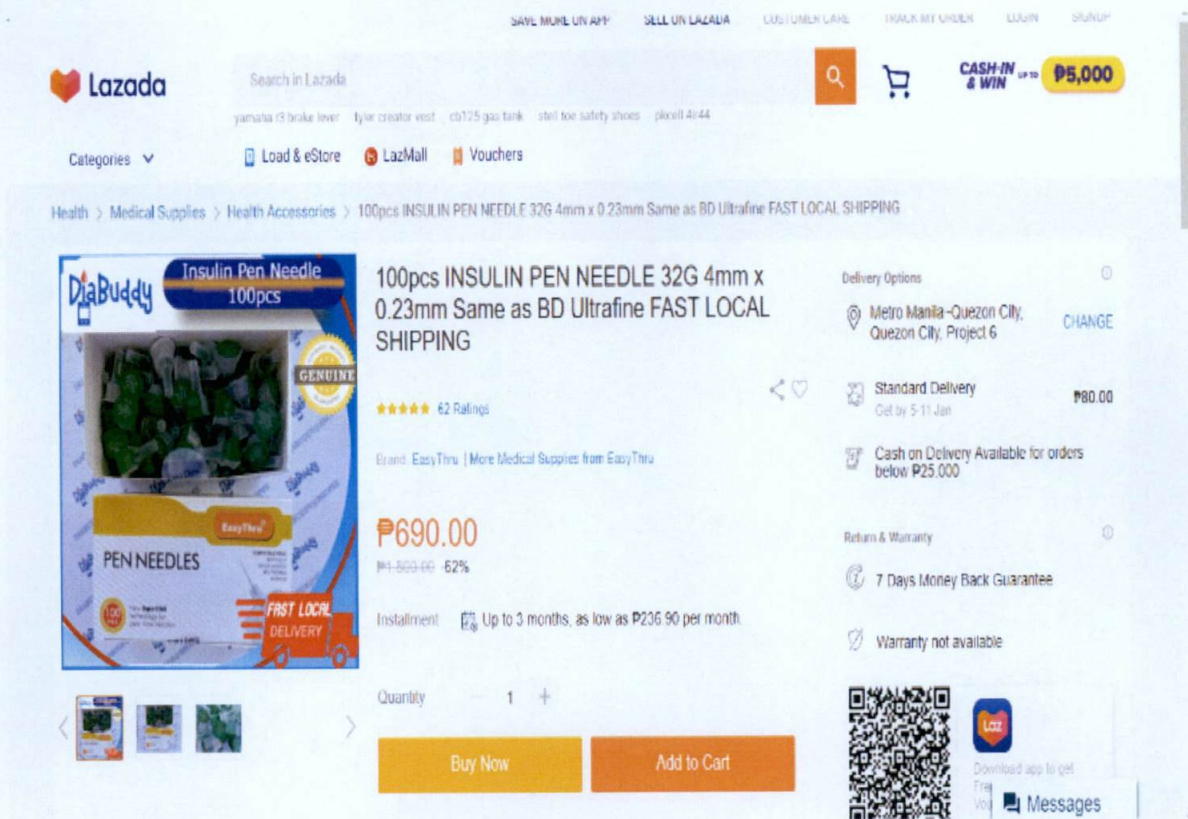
SAVE MORE ON APP SELL ON LAZADA CUSTOMER CARE TRACK MY ORDER LOGIN SIGNUP

Lazada

Search in Lazada

CASH-IN & WIN UP TO ₱5,000

yamaha r3 brake lever tyler creator vest cb125 gas tank steel toe safety shoes plocell 4x44

Categories

Load & eStore LazMall Vouchers

Health > Medical Supplies > Health Accessories > 100pcs INSULIN PEN NEEDLE 32G 4mm x 0.23mm Same as BD Ultrafine FAST LOCAL SHIPPING

DiaBuddy Insulin Pen Needle 100pcs

GENUINE

EasyThru

PEN NEEDLES

FAST LOCAL DELIVERY

100pcs INSULIN PEN NEEDLE 32G 4mm x 0.23mm Same as BD Ultrafine FAST LOCAL SHIPPING

62 Ratings

Brand: EasyThru | More Medical Supplies from EasyThru

₱690.00

₱1,800.00 -62%

Installment Up to 3 months, as low as ₱236.90 per month

Quantity 1

Buy Now

Add to Cart

Delivery Options

Metro Manila -Quezon City, Quezon City, Project 6

CHANGE

Standard Delivery
Get by 5-11 Jan

₱80.00

Cash on Delivery Available for orders below ₱25,000

Return & Warranty

7 Days Money Back Guarantee

Warranty not available

Download app to get Fre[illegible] Vo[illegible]

Messages